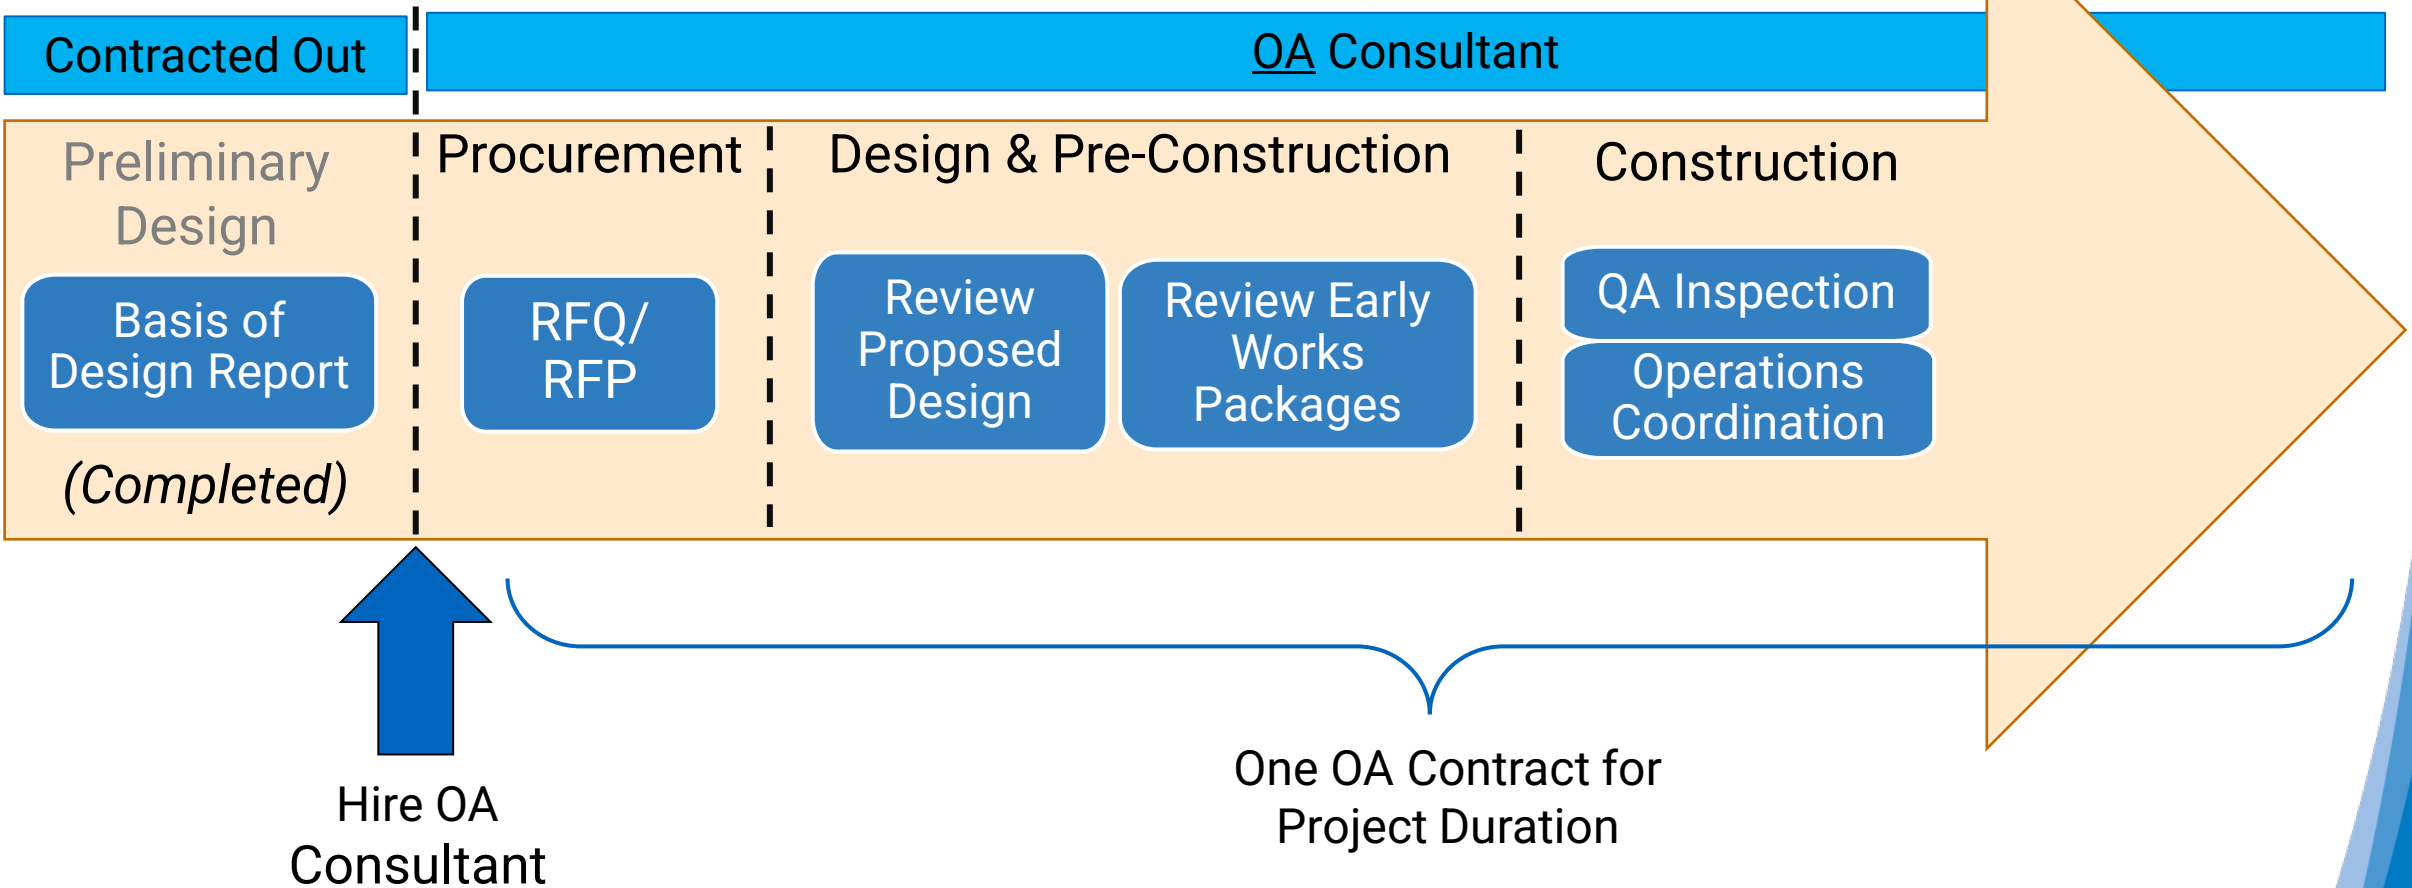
Contracted Out

OA Consultant

Preliminary Design

Basis of Design Report

(Completed)

Procurement

RFQ/ RFP

Design & Pre-Construction

Review Proposed Design

Review Early Works Packages

Construction

QA Inspection

Operations Coordination

Hire OA Consultant

One OA Contract for Project Duration